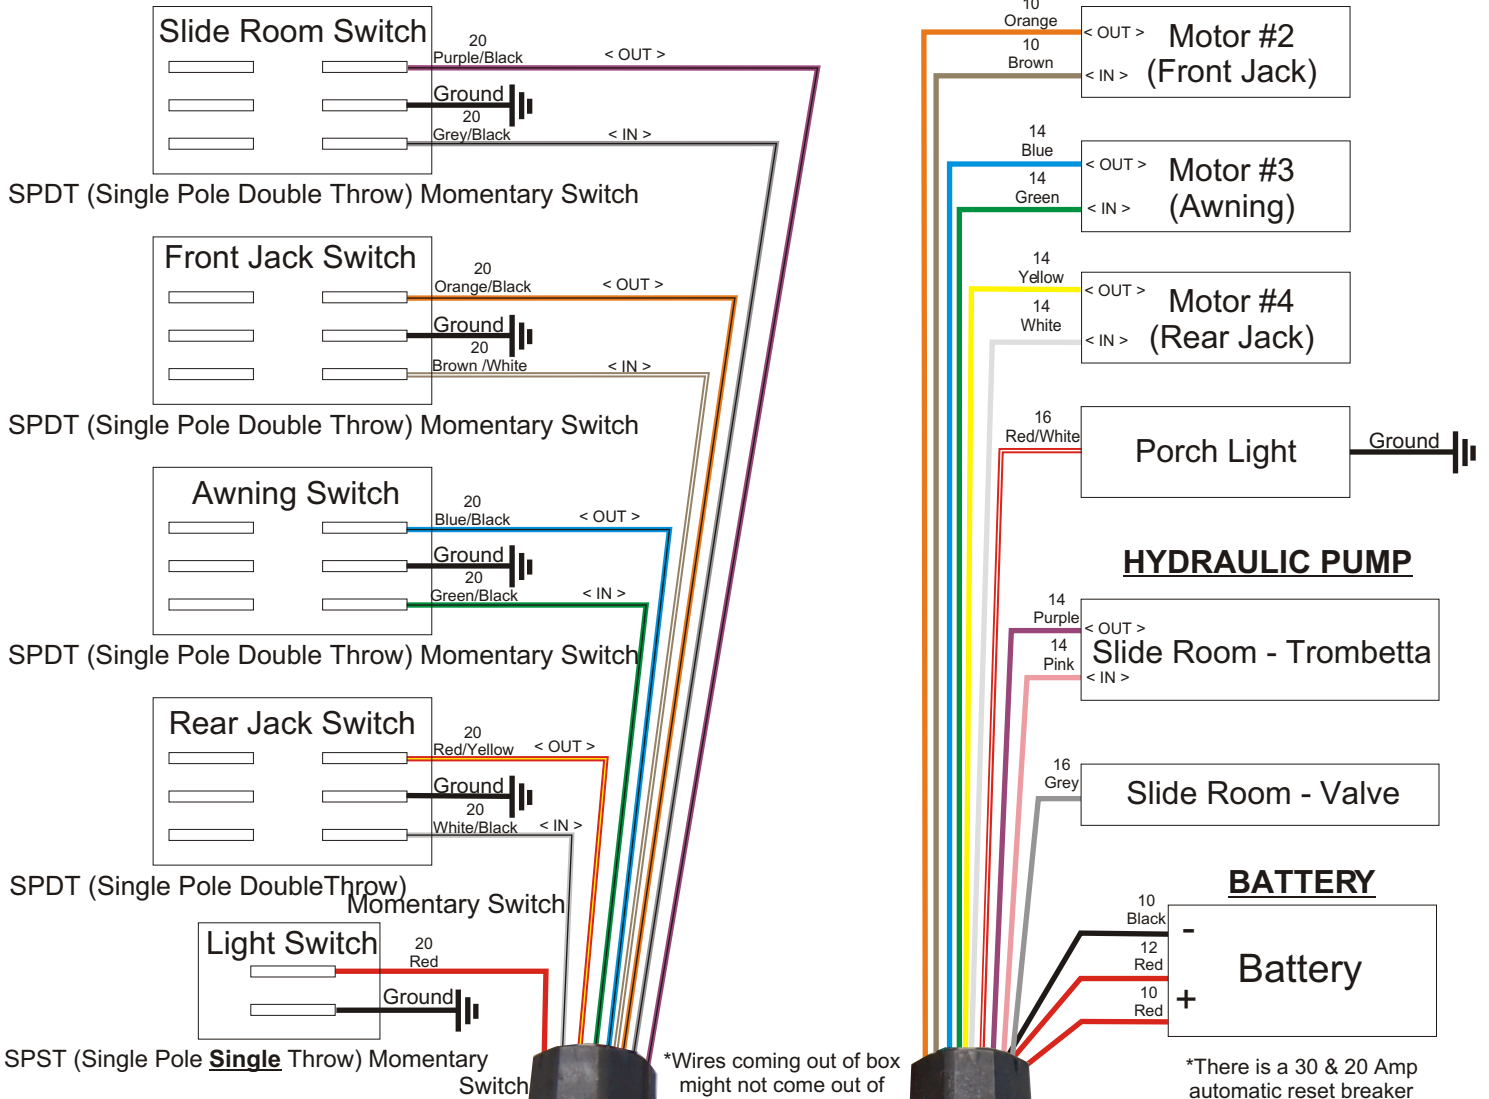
Slide Room Switch

20 Purple/Black < OUT >

Ground

20 Grey/Black < IN >

SPDT (Single Pole Double Throw) Momentary Switch

Front Jack Switch

20 Orange/Black < OUT >

Ground

20 Brown /White < IN >

SPDT (Single Pole Double Throw) Momentary Switch

Awning Switch

20 Blue/Black < OUT >

Ground

20 Green/Black < IN >

SPDT (Single Pole Double Throw) Momentary Switch

Rear Jack Switch

20 Red/Yellow < OUT >

Ground

20 White/Black < IN >

SPDT (Single Pole DoubleThrow) Momentary Switch

Light Switch

20 Red

Ground

SPST (Single Pole **Single** Throw) Momentary Switch

*Wires coming out of box might not come out of

10 Orange < OUT >

10 Brown < IN >

Motor #2 (Front Jack)

14 Blue < OUT >

14 Green < IN >

Motor #3 (Awning)

14 Yellow < OUT >

14 White < IN >

Motor #4 (Rear Jack)

16 Red/White

Porch Light

Ground

HYDRAULIC PUMP

14 Purple < OUT >

14 Pink < IN >

Slide Room - Trombetta

16 Grey

Slide Room - Valve

BATTERY

10 Black

12 Red

10 Red

-

+

Battery

*There is a 30 & 20 Amp automatic reset breaker